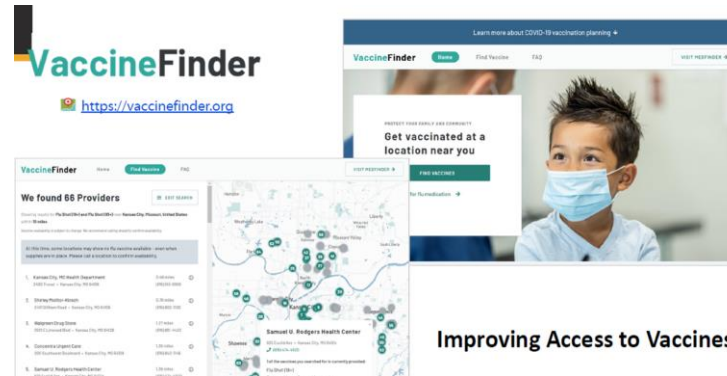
VaccineFinder

https://vaccinefinder.org

Learn more about COVID-19 vaccination planning

VaccineFinder Home Find Vaccine FAQ VISIT MEDFINDER

PROTECT YOUR FAMILY AND COMMUNITY

Get vaccinated at a location near you

FIND VACCINES

for flu medication

VaccineFinder Home Find Vaccine FAQ VISIT MEDFINDER

We found 66 Providers

EDIT SEARCH

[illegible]

At this time, some locations may show no flu vaccine available - even when supplies are in place. Please call a location to confirm availability.

1. Kansas City, MO Health Department
2. Shirley Horton Alcott
3. Walgreen Drug Store
4. Concentra Urgent Care
5. Samuel U. Rodgers Health Center

Samuel U. Rodgers Health Center

Improving Access to Vaccines